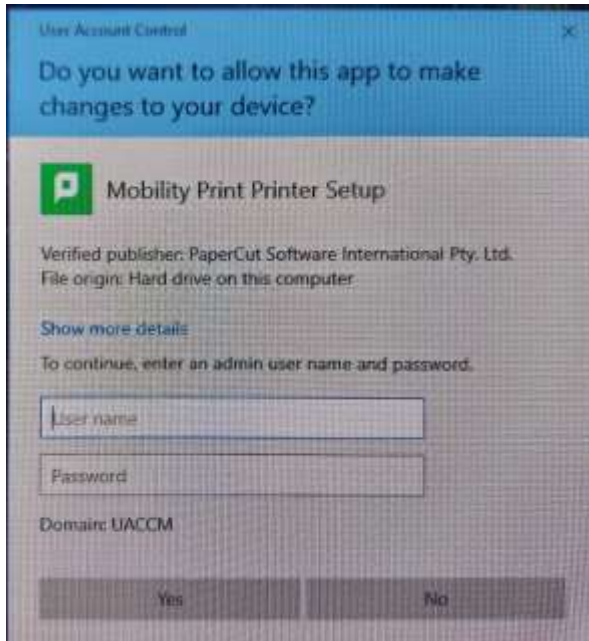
User Account Control
×
Do you want to allow this app to make changes to your device?

Mobility Print Printer Setup

Verified publisher: PaperCut Software International Pty. Ltd.
File origin: Hard drive on this computer

Show more details

To continue, enter an admin user name and password.

User name

Password

Domain: UACCM

Yes

No